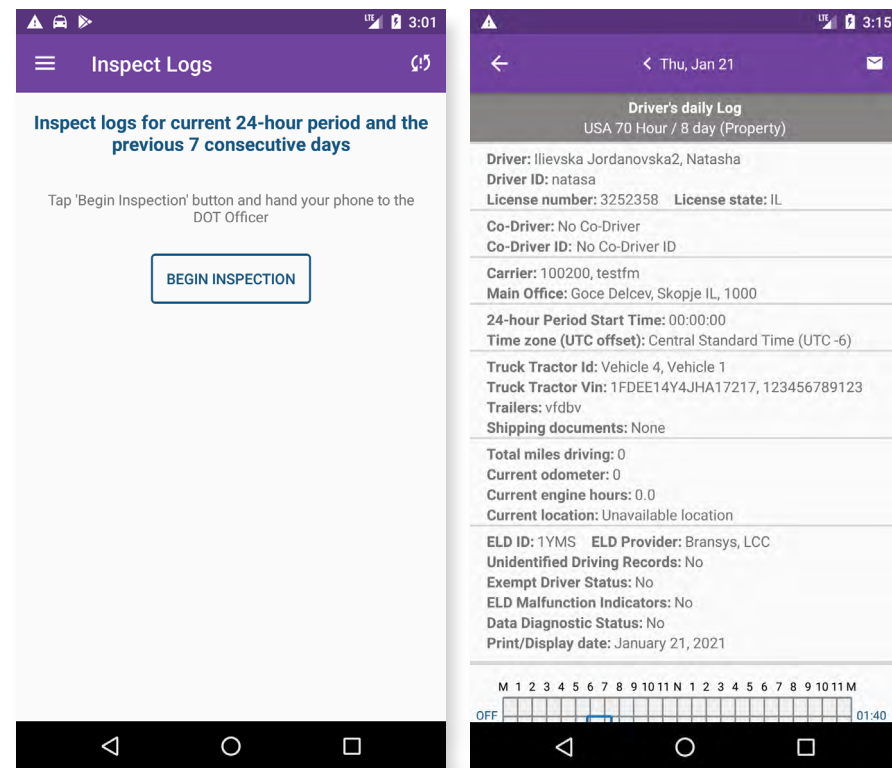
3:01

Inspect Logs

Inspect logs for current 24-hour period and the previous 7 consecutive days

Tap 'Begin Inspection' button and hand your phone to the DOT Officer

BEGIN INSPECTION

3:15

< Thu, Jan 21

Driver's daily Log
USA 70 Hour / 8 day (Property)

Driver: Ilievska Jordanovska2, Natasha
Driver ID: natasa
License number: 3252358 License state: IL

Co-Driver: No Co-Driver
Co-Driver ID: No Co-Driver ID

Carrier: 100200, testfm
Main Office: Goce Delcev, Skopje IL, 1000

24-hour Period Start Time: 00:00:00
Time zone (UTC offset): Central Standard Time (UTC -6)

Truck Tractor Id: Vehicle 4, Vehicle 1
Truck Tractor Vin: 1FDEE14Y4JHA17217, 123456789123
Trailers: vfdbv
Shipping documents: None

Total miles driving: 0
Current odometer: 0
Current engine hours: 0.0
Current location: Unavailable location

ELD ID: 1YMS ELD Provider: Bransys, LCC
Unidentified Driving Records: No
Exempt Driver Status: No
ELD Malfunction Indicators: No
Data Diagnostic Status: No
Print/Display date: January 21, 2021

M 1 2 3 4 5 6 7 8 9 10 11 N 1 2 3 4 5 6 7 8 9 10 11 M
OFF 01:40